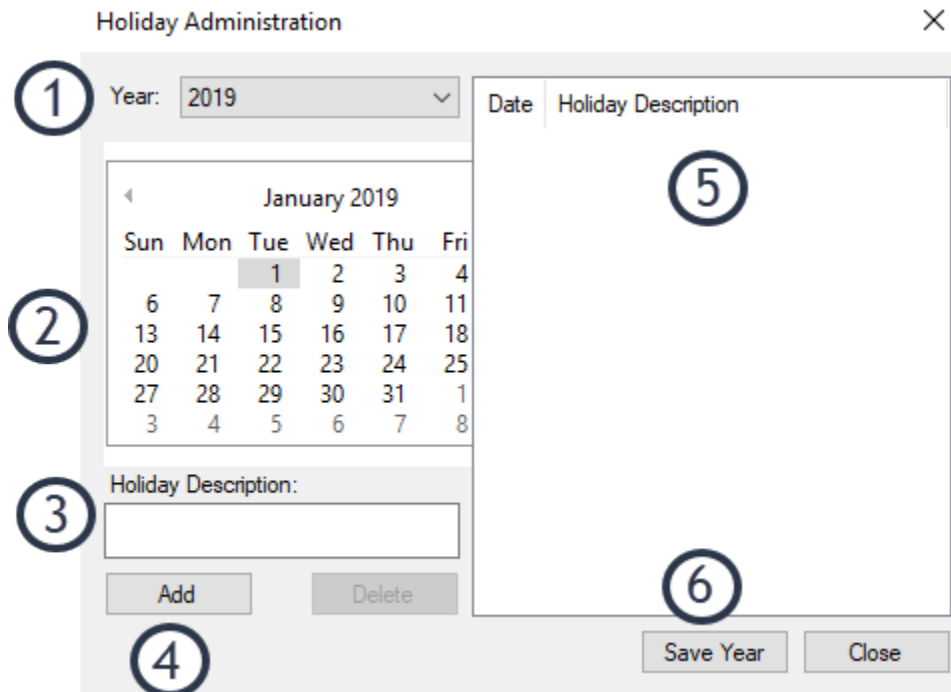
Holiday Administration ×

1 Year: 2019

Date | Holiday Description

5

| Sun | Mon | Tue | Wed | Thu | Fri |
|---|---|---|---|---|---|
| | | 1 | 2 | 3 | 4 |
| 6 | 7 | 8 | 9 | 10 | 11 |
| 13 | 14 | 15 | 16 | 17 | 18 |
| 20 | 21 | 22 | 23 | 24 | 25 |
| 27 | 28 | 29 | 30 | 31 | 1 |
| 3 | 4 | 5 | 6 | 7 | 8 |

January 2019

2

3 Holiday Description:

Add Delete

4

6

Save Year Close